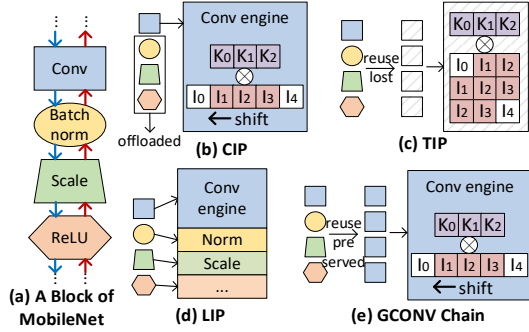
Conv

Batch norm

Scale

ReLU

(a) A Block of MobileNet

Conv engine

$K_0$ $K_1$ $K_2$

$I_0$ $I_1$ $I_2$ $I_3$ $I_4$

← shift

offloaded

(b) CIP

reuse lost

$K_0$ $K_1$ $K_2$

$I_0$ $I_1$ $I_2$

$I_1$ $I_2$ $I_3$

$I_2$ $I_3$ $I_4$

(c) TIP

Conv engine

Norm

Scale

...

(d) LIP

reuse pre served

Conv engine

$K_0$ $K_1$ $K_2$

$I_0$ $I_1$ $I_2$ $I_3$ $I_4$

← shift

(e) GCONV Chain